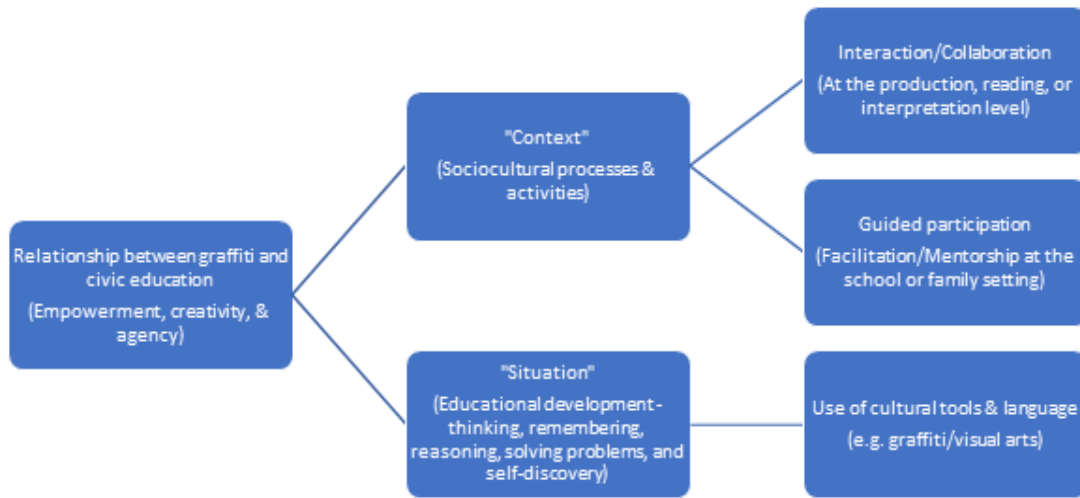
Relationship between graffiti and civic education

(Empowerment, creativity, & agency)

"Context"

(Sociocultural processes & activities)

Interaction/Collaboration

(At the production, reading, or interpretation level)

Guided participation

(Facilitation/Mentorship at the school or family setting)

"Situation"

(Educational development - thinking, remembering, reasoning, solving problems, and self-discovery)

Use of cultural tools & language

(e.g. graffiti/visual arts)